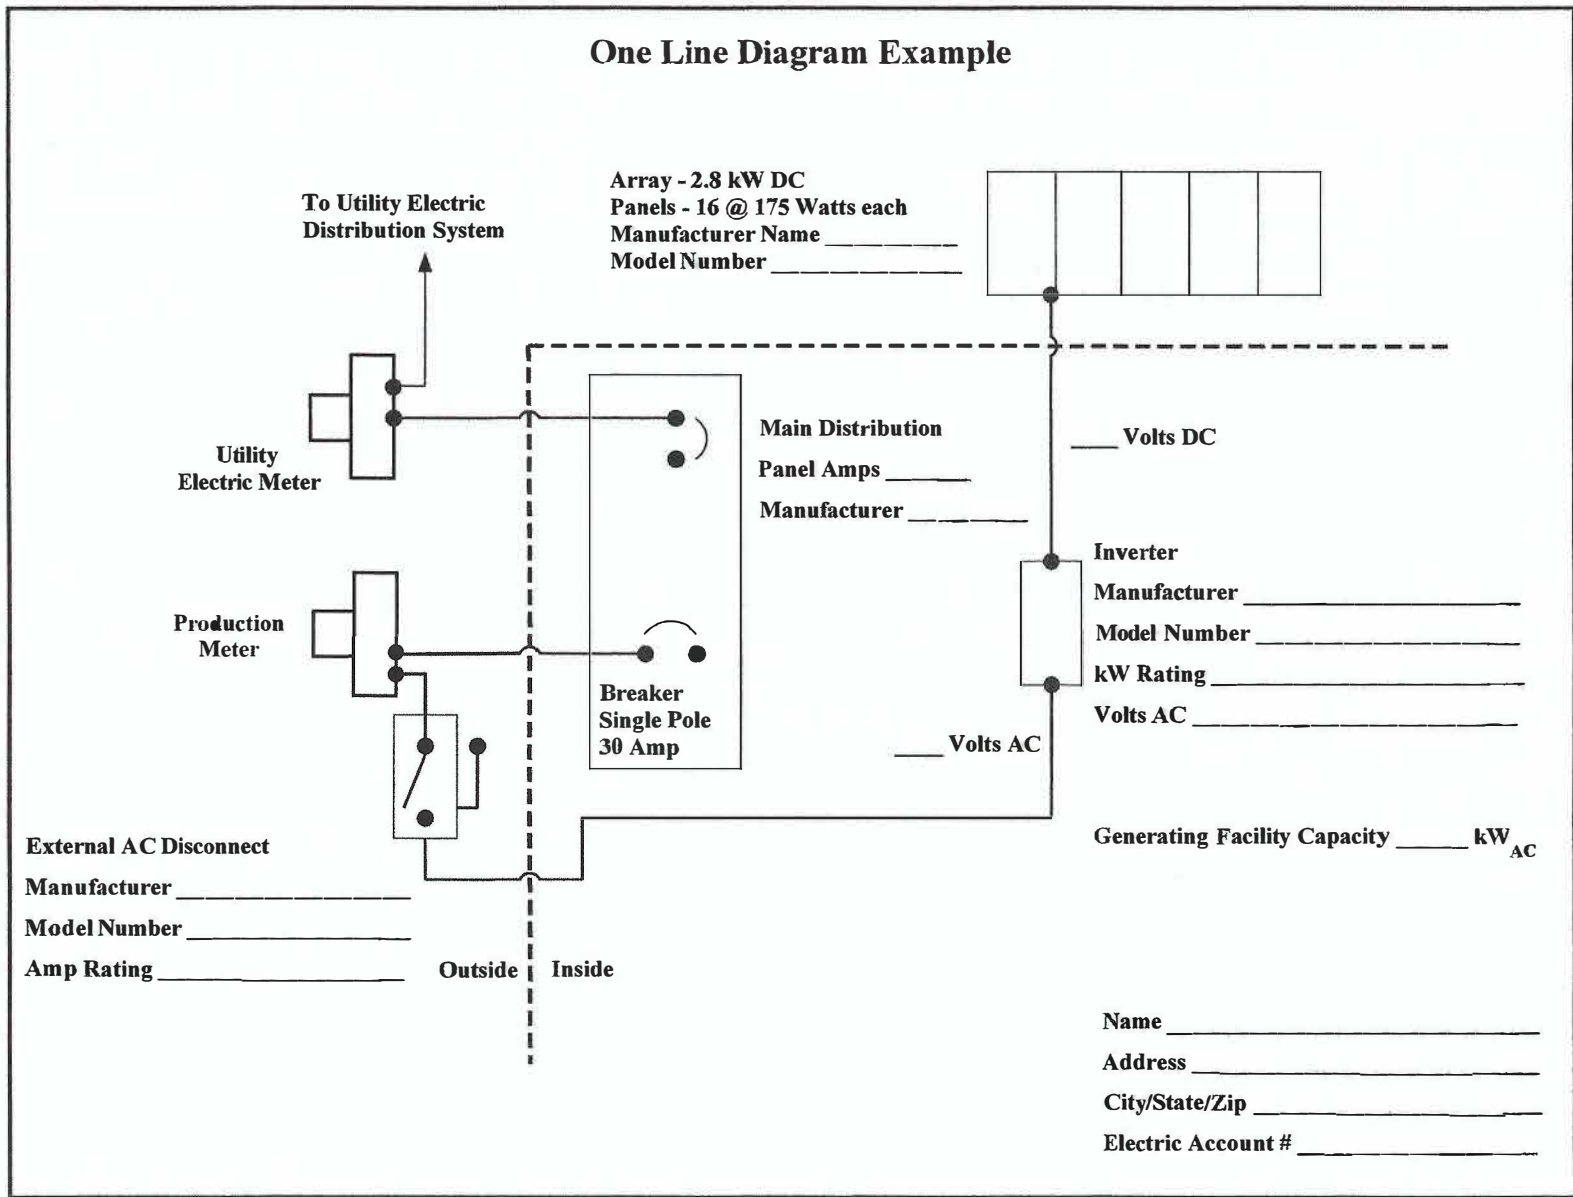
One Line Diagram Example

To Utility Electric Distribution System

Array - 2.8 kW DC
Panels - 16 @ 175 Watts each
Manufacturer Name _________
Model Number _____________

Utility Electric Meter

Main Distribution
Panel Amps ______
Manufacturer ________

____ Volts DC

Inverter
Manufacturer __________________
Model Number _________________
kW Rating ____________________
Volts AC _____________________

Production Meter

Breaker
Single Pole
30 Amp

____ Volts AC

External AC Disconnect
Manufacturer _______________
Model Number ______________
Amp Rating ________________

Generating Facility Capacity ______ kW$_{AC}$

Outside Inside

Name ______________________
Address ____________________
City/State/Zip _______________
Electric Account # ___________